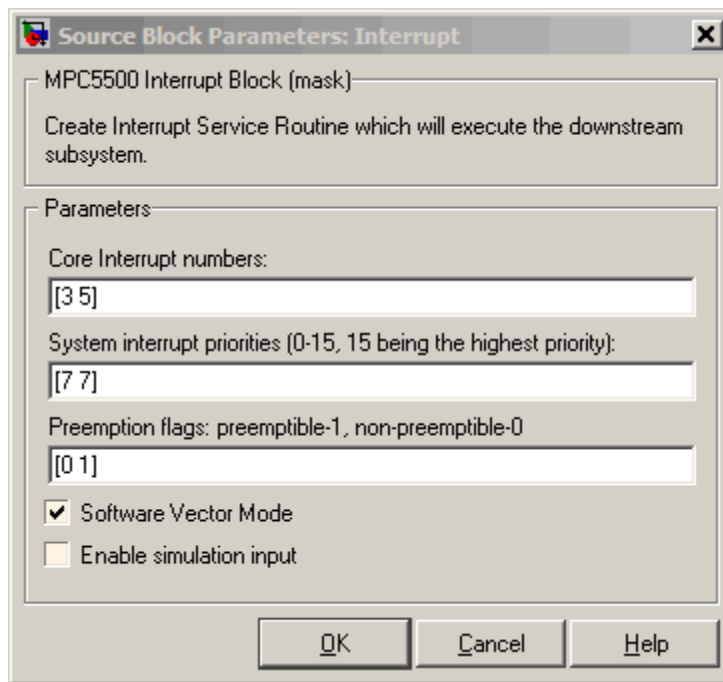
Source Block Parameters: Interrupt

MPC5500 Interrupt Block (mask)

Create Interrupt Service Routine which will execute the downstream subsystem.

Parameters

Core Interrupt numbers:

[3 5]

System interrupt priorities (0-15, 15 being the highest priority):

[7 7]

Preemption flags: preemptible-1, non-preemptible-0

[0 1]

Software Vector Mode

Enable simulation input

OK

Cancel

Help